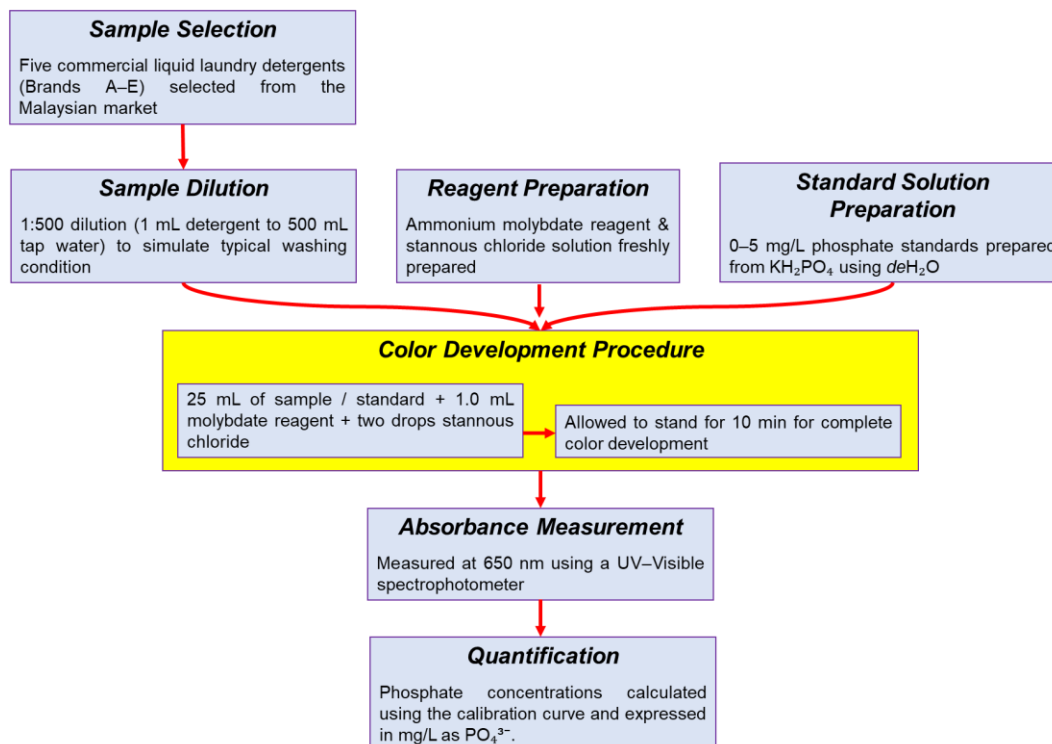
Sample Selection

Five commercial liquid laundry detergents (Brands A–E) selected from the Malaysian market

Sample Dilution

1:500 dilution (1 mL detergent to 500 mL tap water) to simulate typical washing condition

Reagent Preparation

Ammonium molybdate reagent & stannous chloride solution freshly prepared

Standard Solution Preparation

0–5 mg/L phosphate standards prepared from $KH_2PO_4$ using $de$$H_2O$

Color Development Procedure

25 mL of sample / standard + 1.0 mL molybdate reagent + two drops stannous chloride

Allowed to stand for 10 min for complete color development

Absorbance Measurement

Measured at 650 nm using a UV–Visible spectrophotometer

Quantification

Phosphate concentrations calculated using the calibration curve and expressed in mg/L as $PO_4^{3-}$.